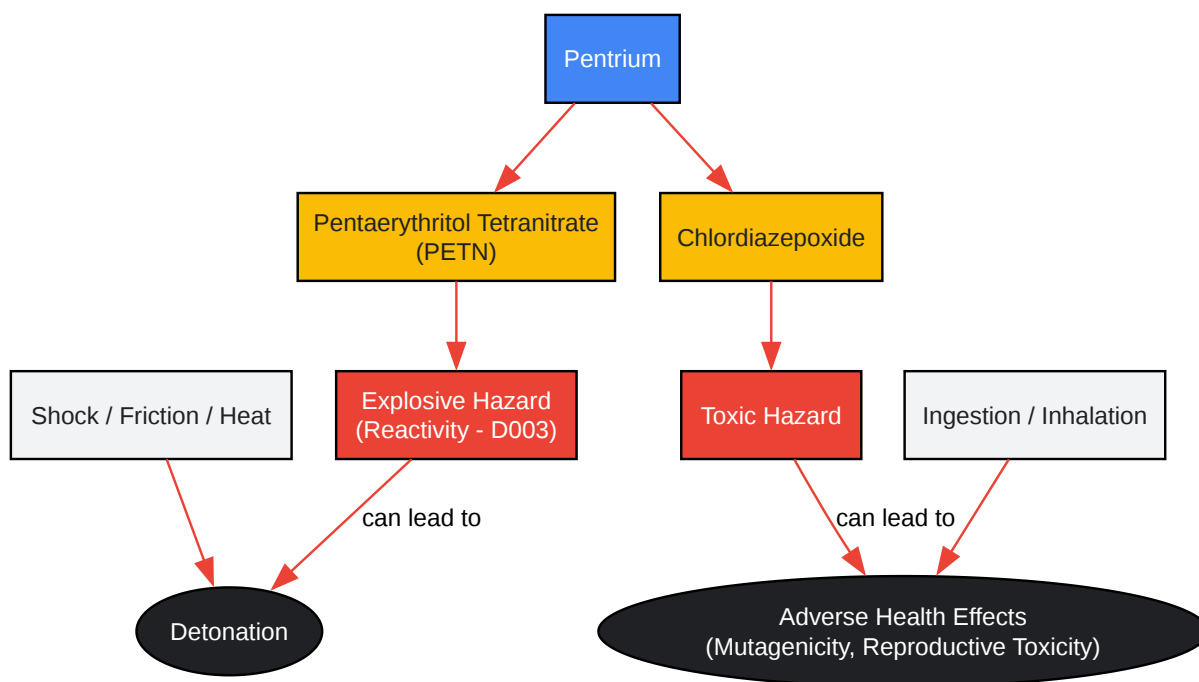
Pentrium

Pentaerythritol Tetranitrate (PETN)

Chlordiazepoxide

Shock / Friction / Heat

Explosive Hazard (Reactivity - D003)

Toxic Hazard

Ingestion / Inhalation

can lead to

can lead to

Detonation

Adverse Health Effects (Mutagenicity, Reproductive Toxicity)